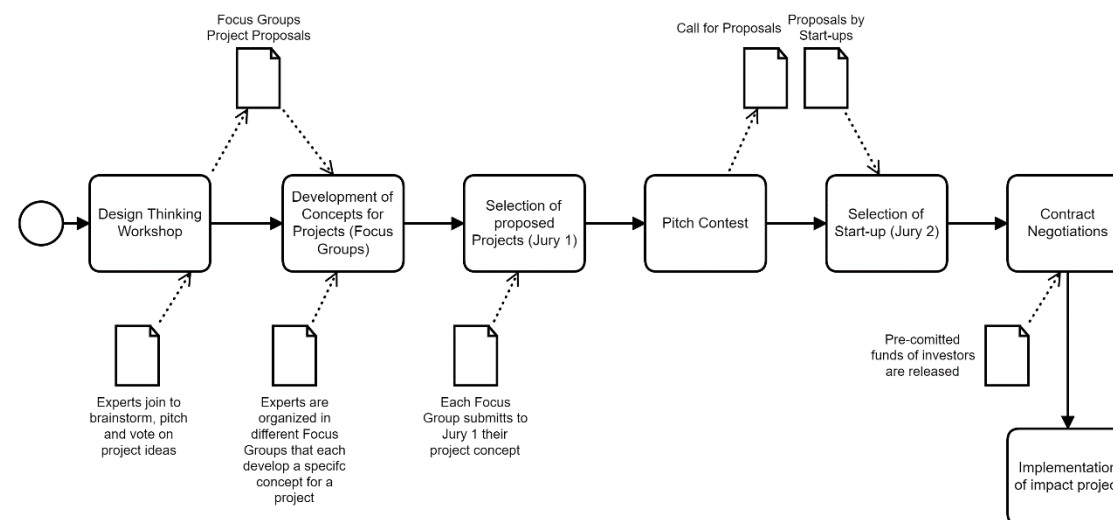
Focus Groups Project Proposals

Call for Proposals

Proposals by Start-ups

Design Thinking Workshop

Development of Concepts for Projects (Focus Groups)

Selection of proposed Projects (Jury 1)

Pitch Contest

Selection of Start-up (Jury 2)

Contract Negotiations

Experts join to brainstorm, pitch and vote on project ideas

Experts are organized in different Focus Groups that each develop a specifc concept for a project

Each Focus Group submitts to Jury 1 their project concept

Pre-comitted funds of investors are released

Implementation of impact projec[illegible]